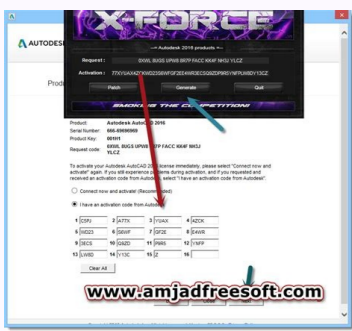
X-FORCE

-- Autodesk 2016 products --

Request : 0XWL 8UGS UPW8 897P FACC KK4F MK9J YLCZ

Activation : 77XYUAX4ZTXWG2356WFGF2E04WR3ECGGZDPM5YNFPUWBDY13CZ

Patch

Generate

Quit

SMOKING THE COMPETITION!

AUTODESK

Prod

Product: Autodesk AutoCAD 2016

Serial Number: 666-69696969

Product Key: 001H1

Request code: 0XWL 8UGS UPW8 897P FACC KK4F MK9J YLCZ

To activate your Autodesk AutoCAD 2016 license immediately, please select "Connect now and activate" again. If you still experience problems during activation, and if you requested and received an activation code from Autodesk, select "I have an activation code from Autodesk".

Connect now and activate! (Recommended)

I have an activation code from Autodesk

| 1 | C5FU | 2 | ATTX | 3 | YGAX | 4 | AZCK |
|---|---|---|---|---|---|---|---|
| 5 | WD23 | 6 | 5RWF | 7 | GF2E | 8 | E4WR |
| 9 | 3ECS | 10 | G9ZD | 11 | PM65 | 12 | YNFP |
| 13 | UWBD | 14 | Y13C | 15 | Z | 16 | |

Clear All

www.amjadfreesoft.com